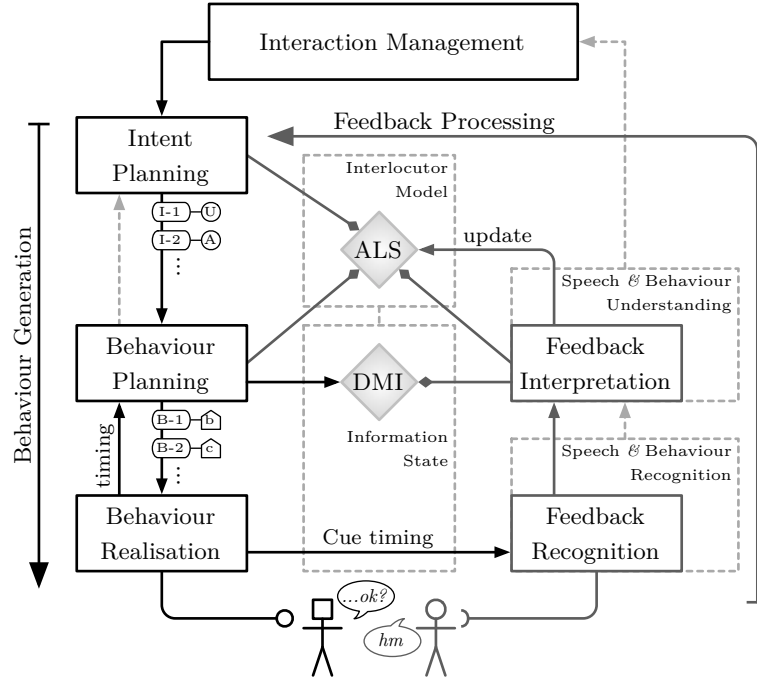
Interaction Management

Behaviour Generation

Intent Planning

Feedback Processing

Interlocutor Model

I-1 U

I-2 A

⋮

ALS

update

Speech & Behaviour Understanding

Behaviour Planning

DMI

Feedback Interpretation

B-1 b

B-2 c

⋮

timing

Information State

Speech & Behaviour Recognition

Behaviour Realisation

Cue timing

Feedback Recognition

...ok?

hm